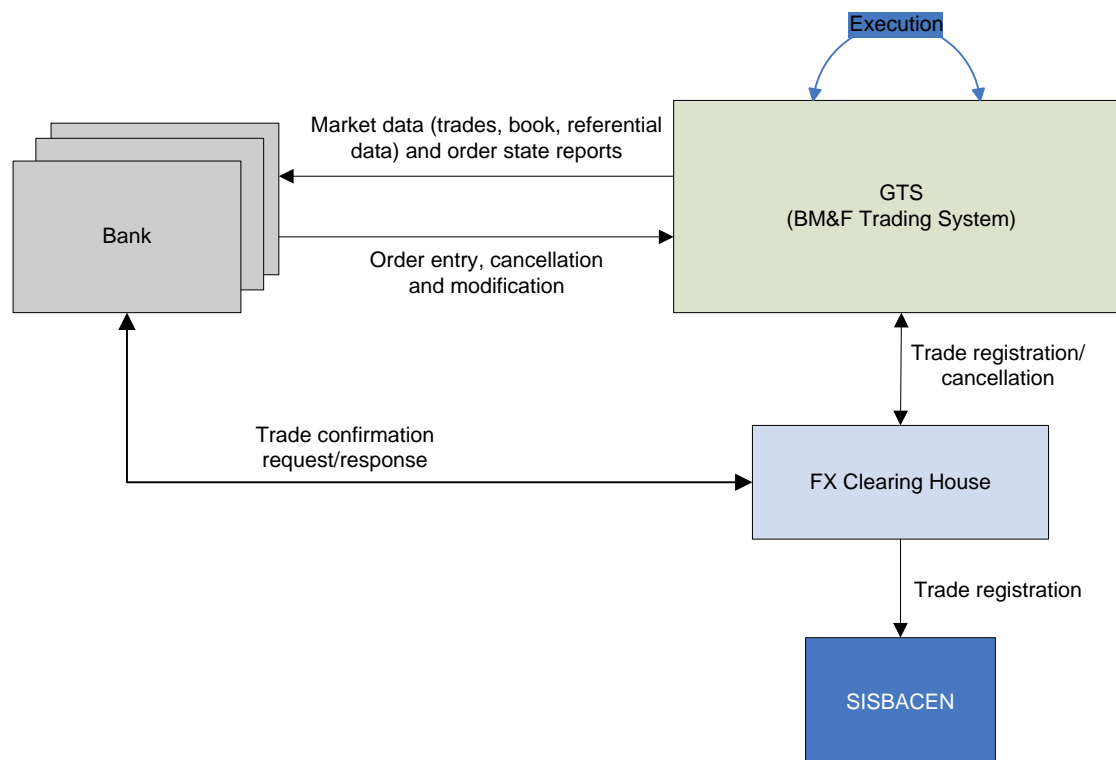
Execution

Market data (trades, book, referential data) and order state reports

Bank

GTS
(BM&F Trading System)

Order entry, cancellation and modification

Trade registration/ cancellation

Trade confirmation request/response

FX Clearing House

Trade registration

SISBACEN